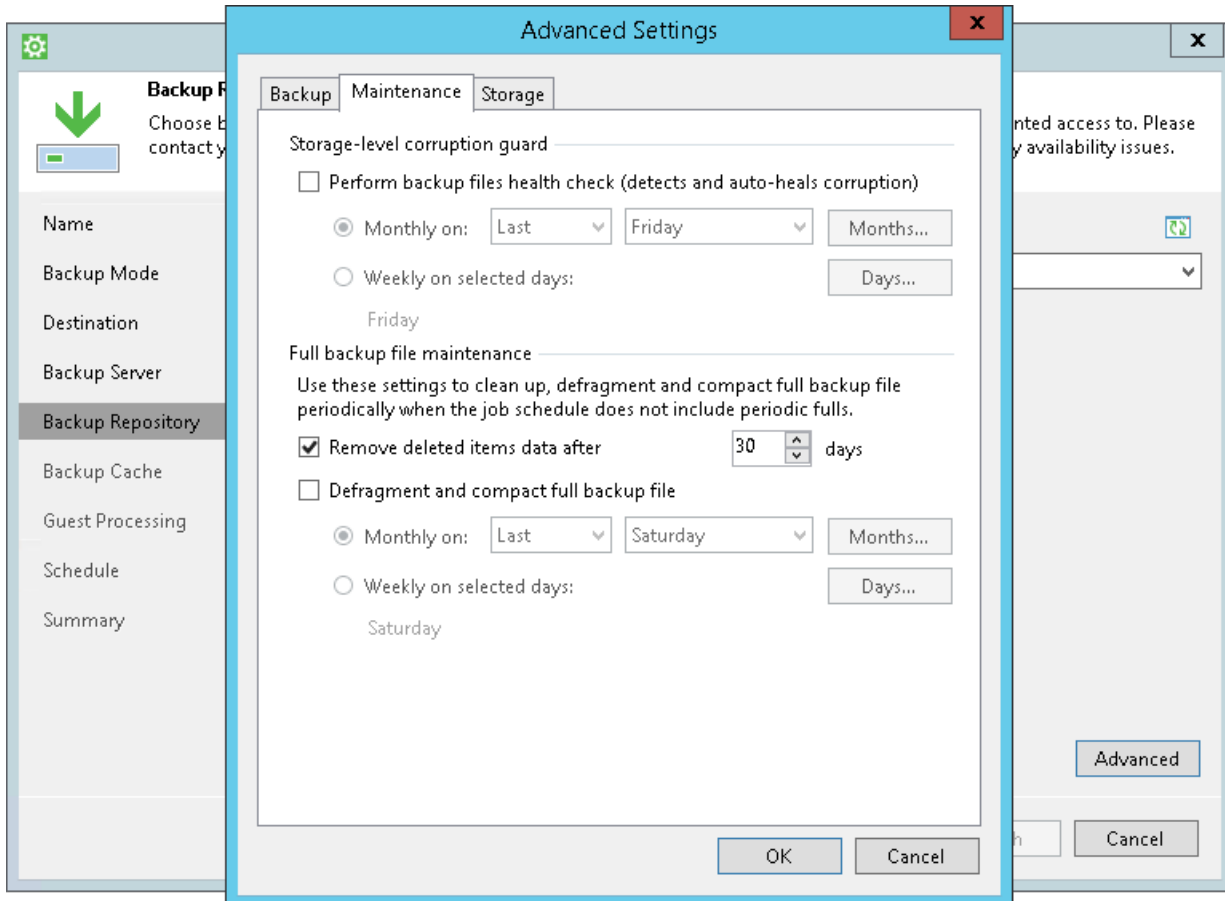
Advanced Settings

x

Backup R

Choose b

contact y

nted access to. Please

y availability issues.

Name

Backup Mode

Destination

Backup Server

Backup Repository

Backup Cache

Guest Processing

Schedule

Summary

Backup | Maintenance | Storage

Storage-level corruption guard

Perform backup files health check (detects and auto-heals corruption)

Monthly on: Last Friday Months...

Weekly on selected days: Days...

Friday

Full backup file maintenance

Use these settings to clean up, defragment and compact full backup file periodically when the job schedule does not include periodic fulls.

Remove deleted items data after 30 days

Defragment and compact full backup file

Monthly on: Last Saturday Months...

Weekly on selected days: Days...

Saturday

Advanced

OK Cancel

h

Cancel